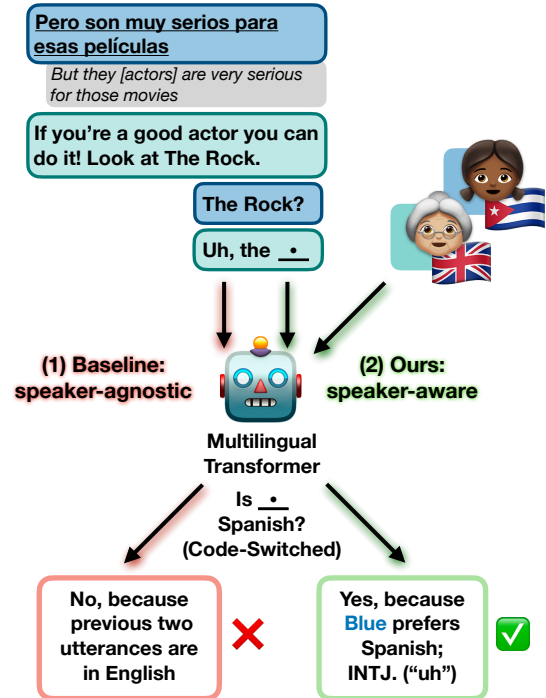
Pero son muy serios para esas películas

But they [actors] are very serious for those movies

If you're a good actor you can do it! Look at The Rock.

The Rock?

Uh, the _•_

(1) Baseline: speaker-agnostic

(2) Ours: speaker-aware

Multilingual Transformer

Is _•_ Spanish? (Code-Switched)

No, because previous two utterances are in English

Yes, because Blue prefers Spanish; INTJ. ("uh")